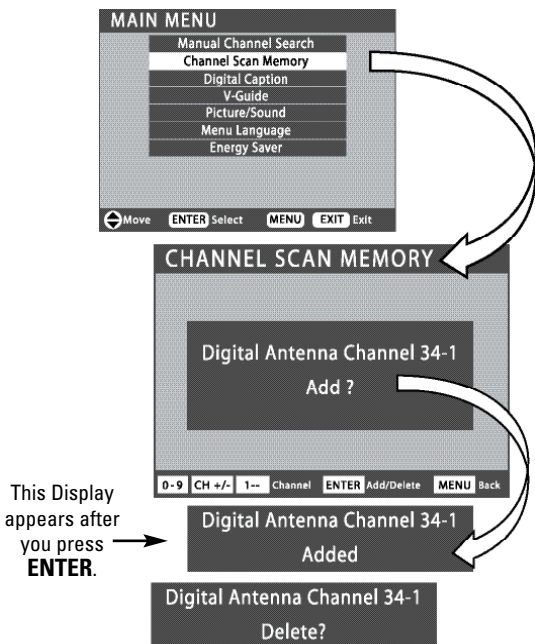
MAIN MENU

Manual Channel Search
Channel Scan Memory
Digital Caption
V-Guide
Picture/Sound
Menu Language
Energy Saver

Move ENTER Select MENU EXIT Exit

CHANNEL SCAN MEMORY

Digital Antenna Channel 34-1
Add ?

0-9 CH +/- 1-- Channel ENTER Add/Delete MENU Back

This Display appears after you press **ENTER**.

Digital Antenna Channel 34-1
Added

Digital Antenna Channel 34-1
Delete?